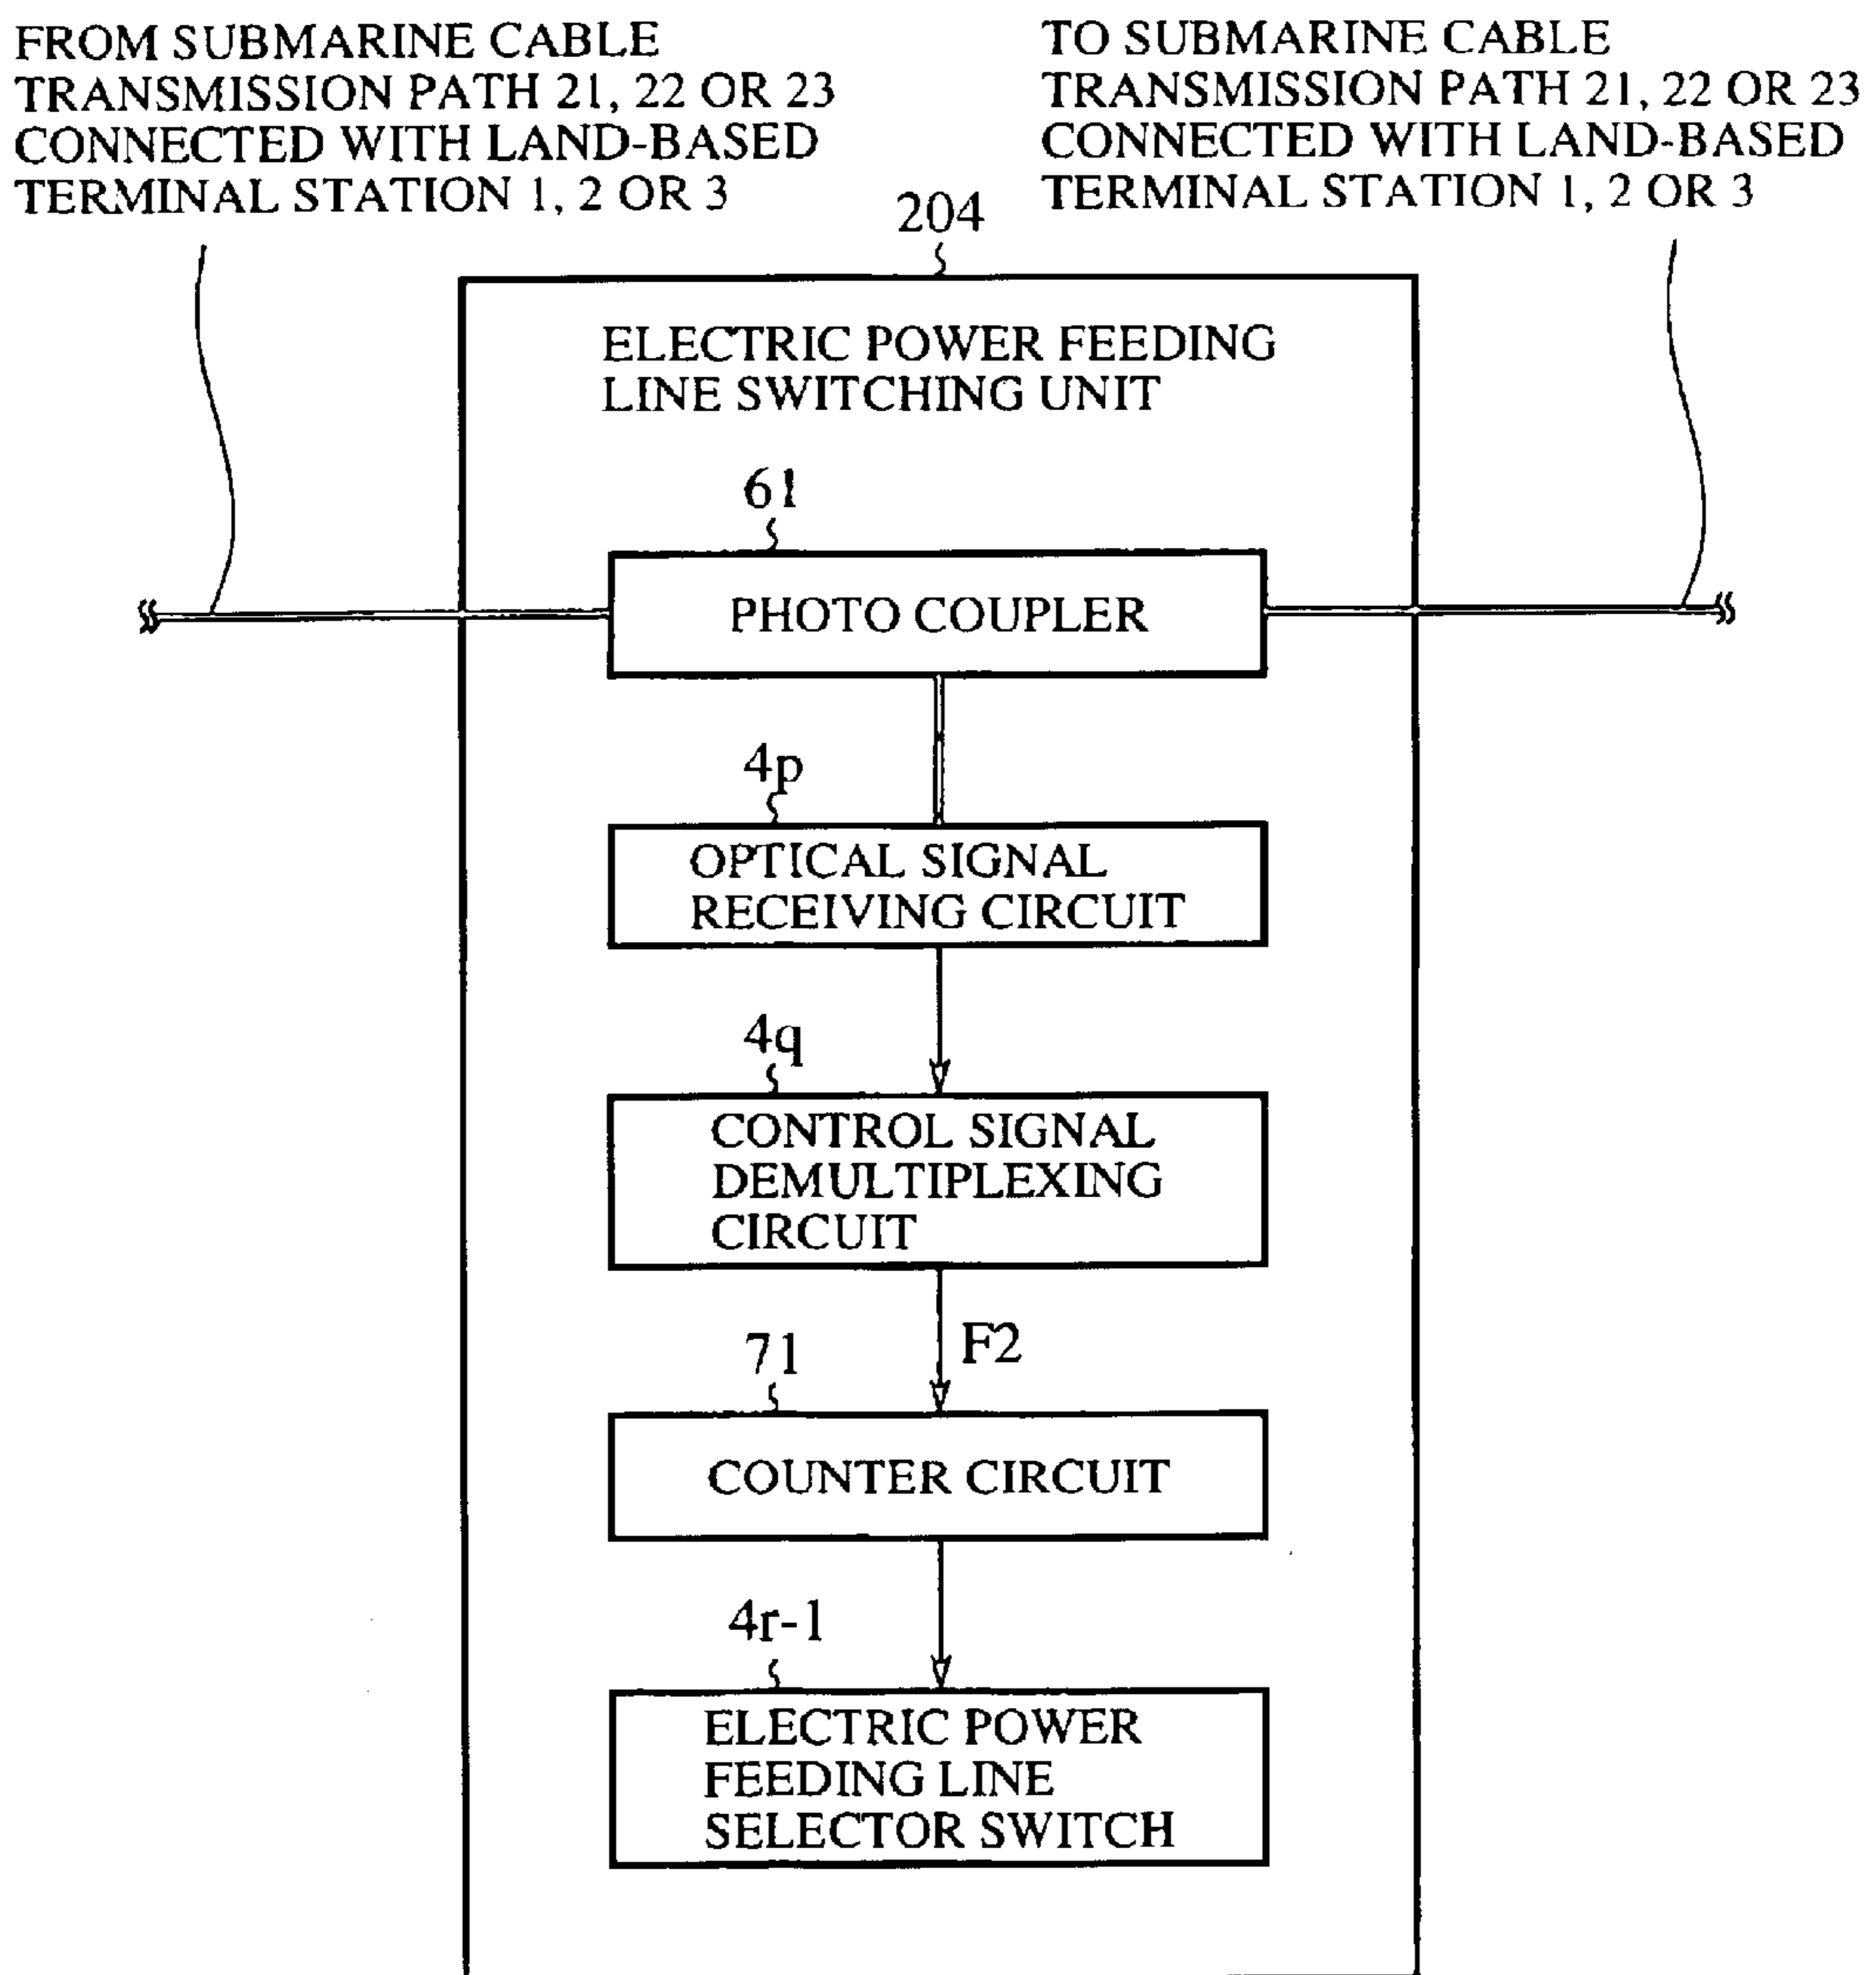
FROM SUBMARINE CABLE TRANSMISSION PATH 21, 22 OR 23 CONNECTED WITH LAND-BASED TERMINAL STATION 1, 2 OR 3

TO SUBMARINE CABLE TRANSMISSION PATH 21, 22 OR 23 CONNECTED WITH LAND-BASED TERMINAL STATION 1, 2 OR 3

204

ELECTRIC POWER FEEDING LINE SWITCHING UNIT

61

PHOTO COUPLER

4p

OPTICAL SIGNAL RECEIVING CIRCUIT

4q

CONTROL SIGNAL DEMULTIPLEXING CIRCUIT

71

F2

COUNTER CIRCUIT

4r-1

ELECTRIC POWER FEEDING LINE SELECTOR SWITCH